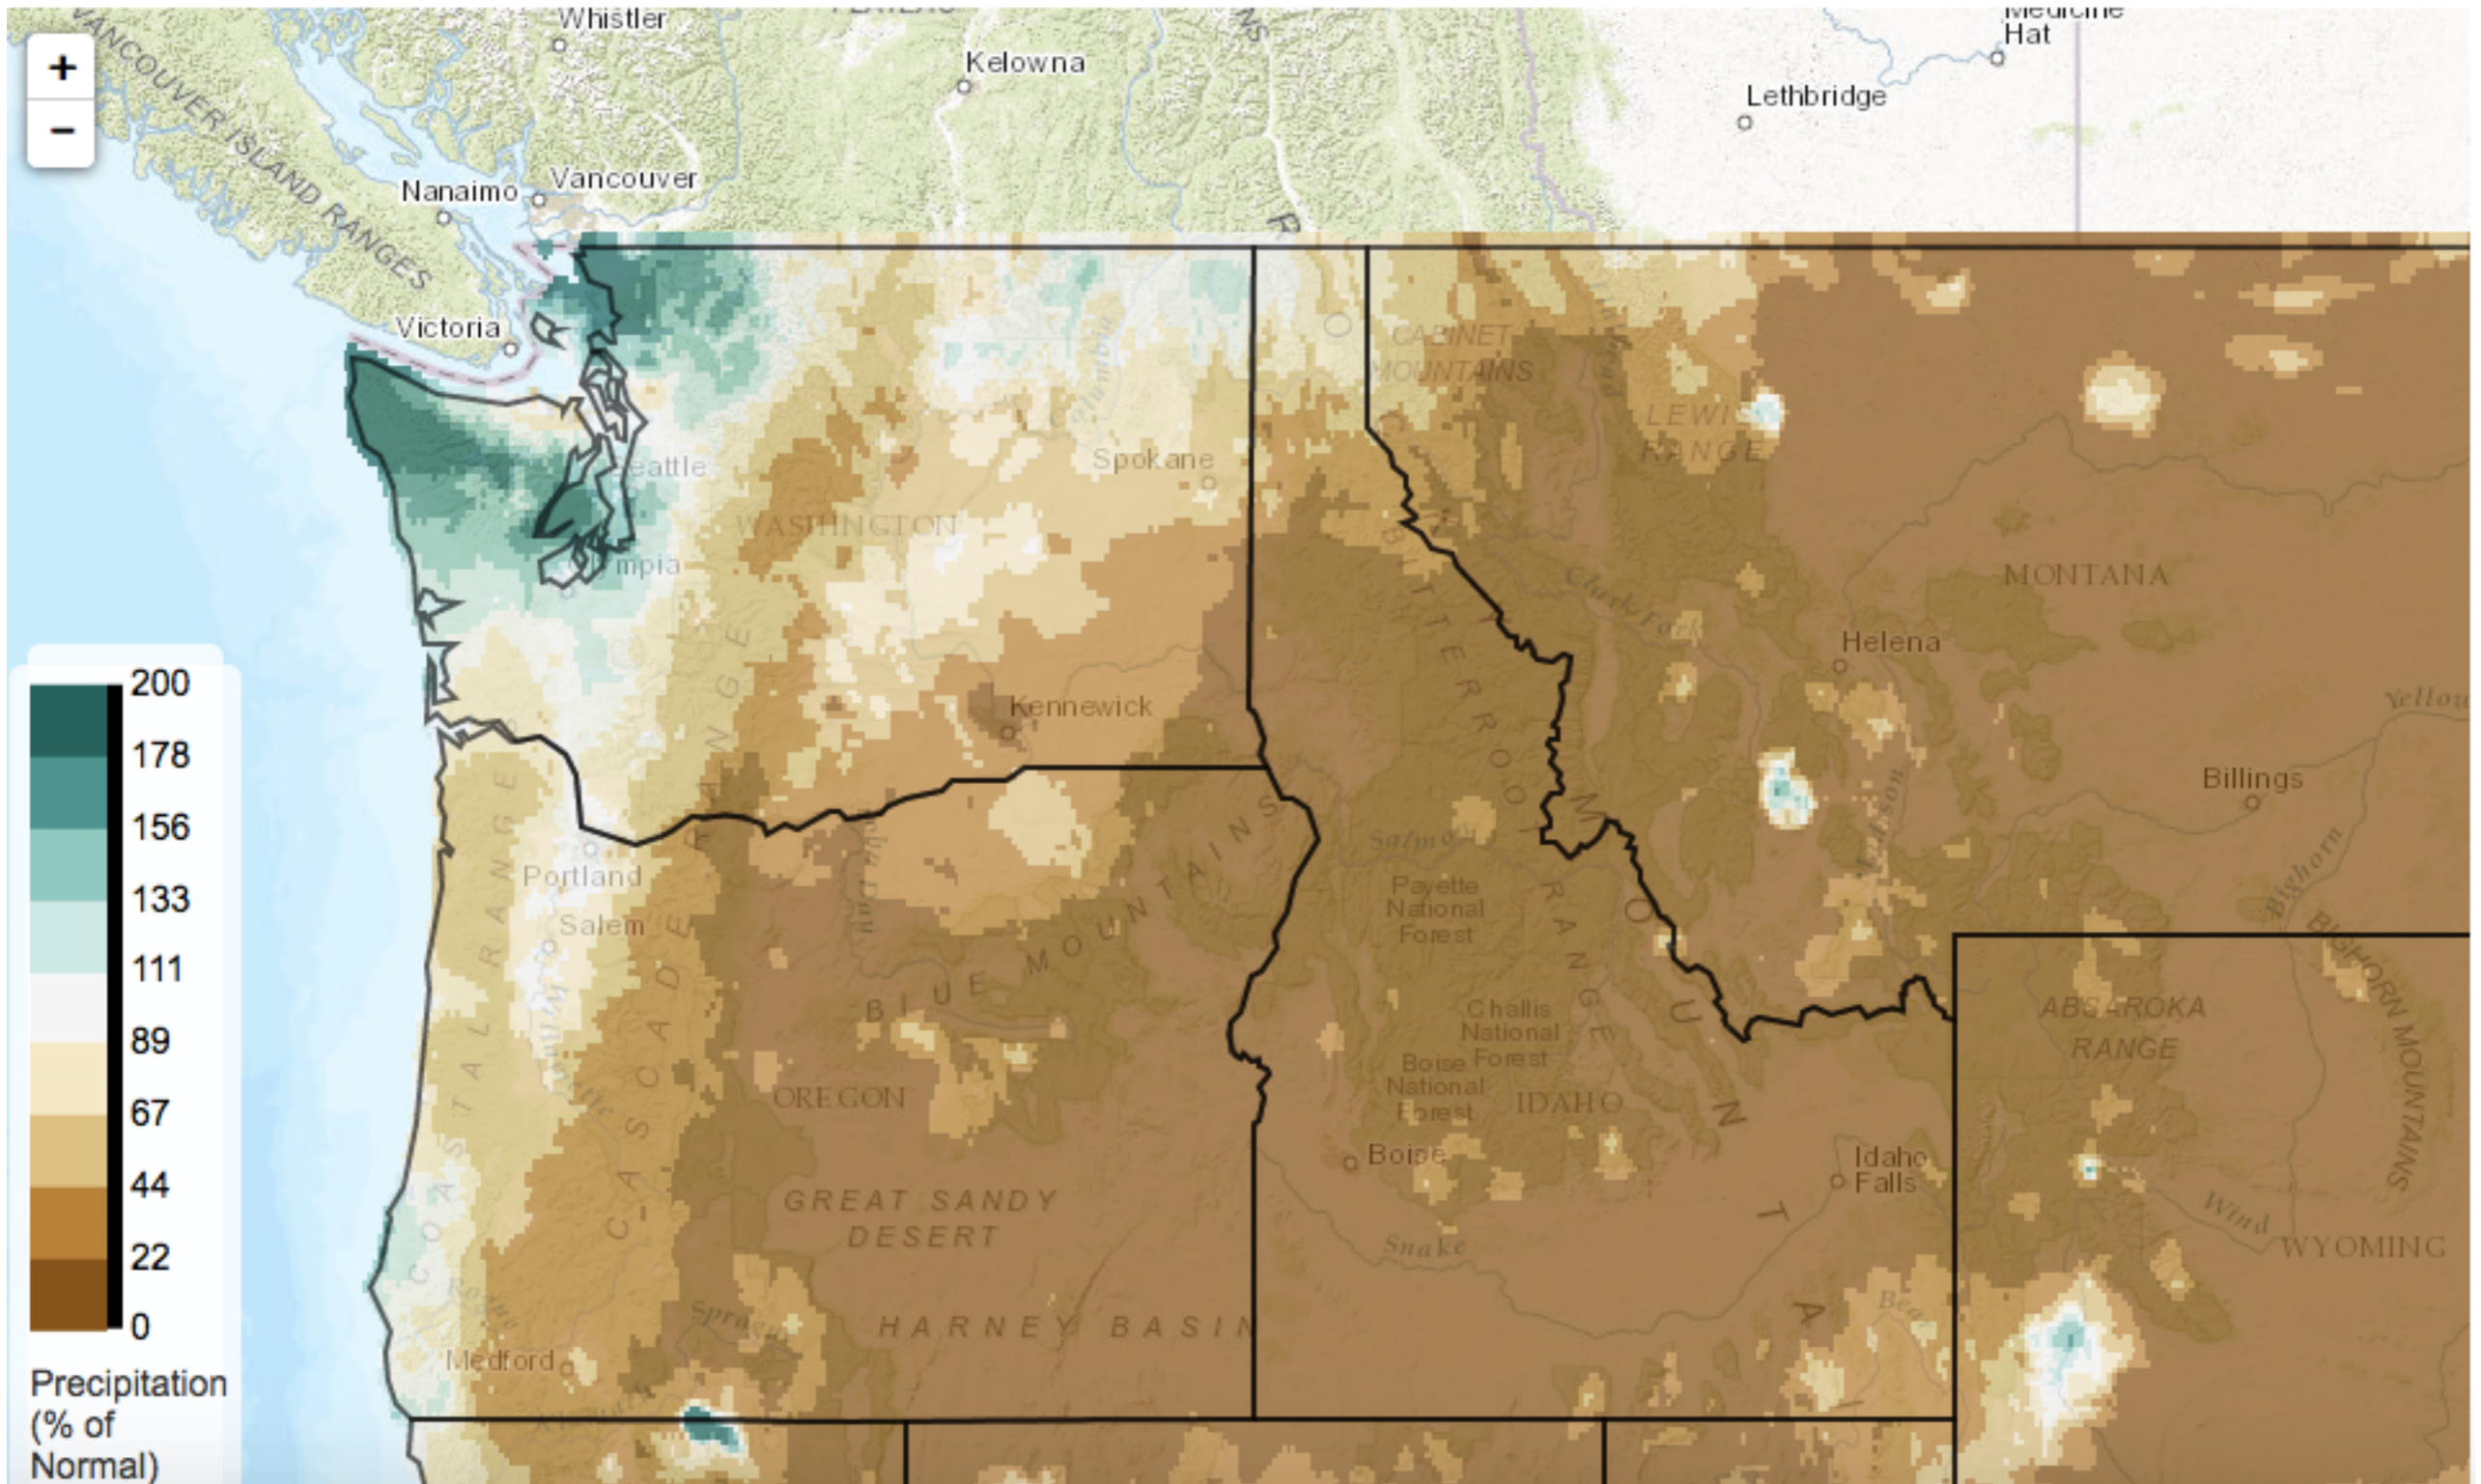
+
−
Whistler
Kelowna
Medicine Hat
Lethbridge
VANCOUVER ISLAND RANGES
Nanaimo
Vancouver
Victoria
Seattle
Spokane
WASHINGTON
Olympia
CABINET MOUNTAINS
LEWIS RANGE
BITTERROOT RANGE
MONTANA
Helena
Kennewick
Billings
Portland
Salem
BLUE MOUNTAINS
Payette National Forest
Challis National Forest
Boise National Forest
IDAHO
OREGON
Boise
Idaho Falls
GREAT SANDY DESERT
HARNEY BASIN
ABSAROKA RANGE
BIGHORN MOUNTAINS
WYOMING
CASCADE RANGE
COAST RANGE
Medford
Snake
200
178
156
133
111
89
67
44
22
0
Precipitation (% of Normal)